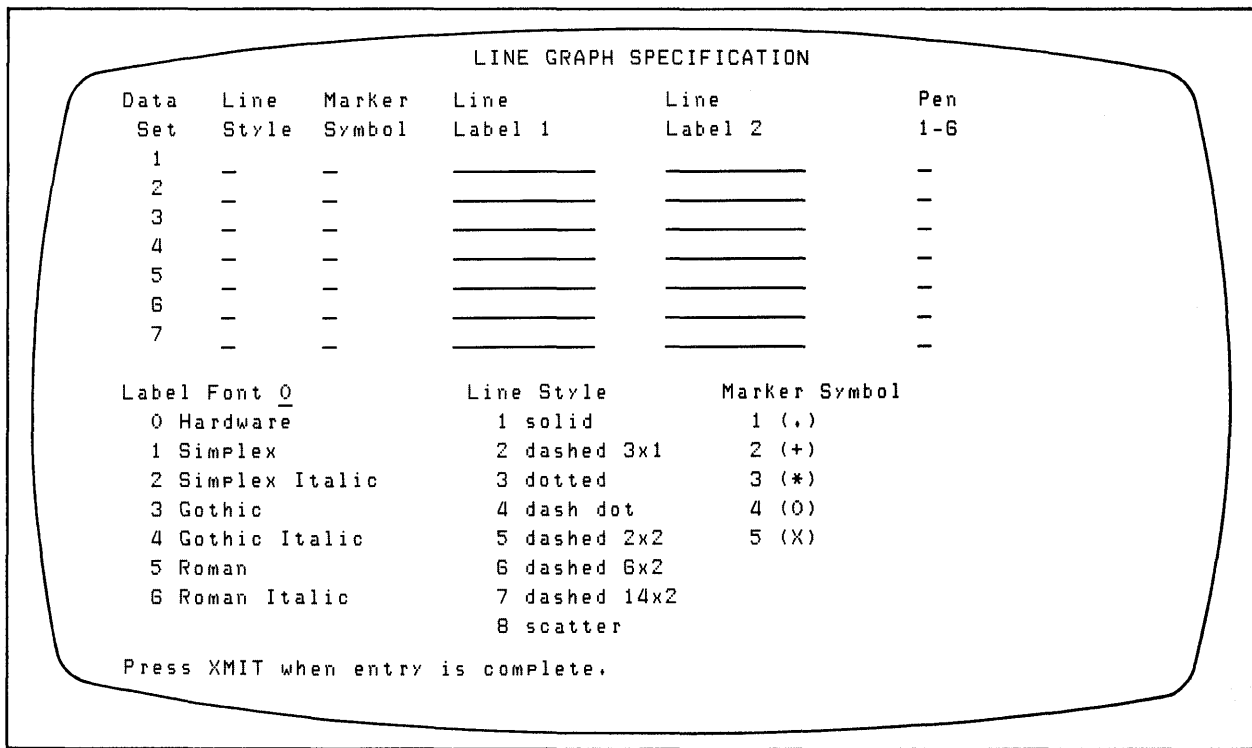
LINE GRAPH SPECIFICATION

| Data Set | Line Style | Marker Symbol | Line Label 1 | Line Label 2 | Pen 1-6 |
|---|---|---|---|---|---|
| 1 | _ | _ | ________ | ________ | _ |
| 2 | _ | _ | ________ | ________ | _ |
| 3 | _ | _ | ________ | ________ | _ |
| 4 | _ | _ | ________ | ________ | _ |
| 5 | _ | _ | ________ | ________ | _ |
| 6 | _ | _ | ________ | ________ | _ |
| 7 | _ | _ | ________ | ________ | _ |

Label Font 0
0 Hardware
1 Simplex
2 Simplex Italic
3 Gothic
4 Gothic Italic
5 Roman
6 Roman Italic

Line Style
1 solid
2 dashed 3x1
3 dotted
4 dash dot
5 dashed 2x2
6 dashed 6x2
7 dashed 14x2
8 scatter

Marker Symbol
1 (.)
2 (+)
3 (*)
4 (O)
5 (X)

Press XMIT when entry is complete.